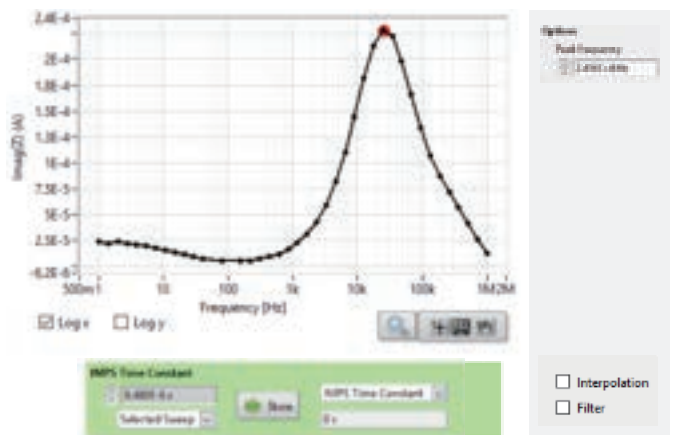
2.4E-4
2E-4
1.8E-4
1.5E-4
1.3E-4
1E-4
7.5E-5
5E-5
2.5E-5
-6.2E-7
Imag(Z) (A)
500m 1
10
100
1k
10k
100k
1M 2M
Frequency [Hz]
☑ Log x
☐ Log y

Options
Peak Frequency
2.4561 kHz

IMPS Time Constant
6.4805 E-5 s
Selected Sweep
Store
IMPS Time Constant
0 s

☐ Interpolation
☐ Filter